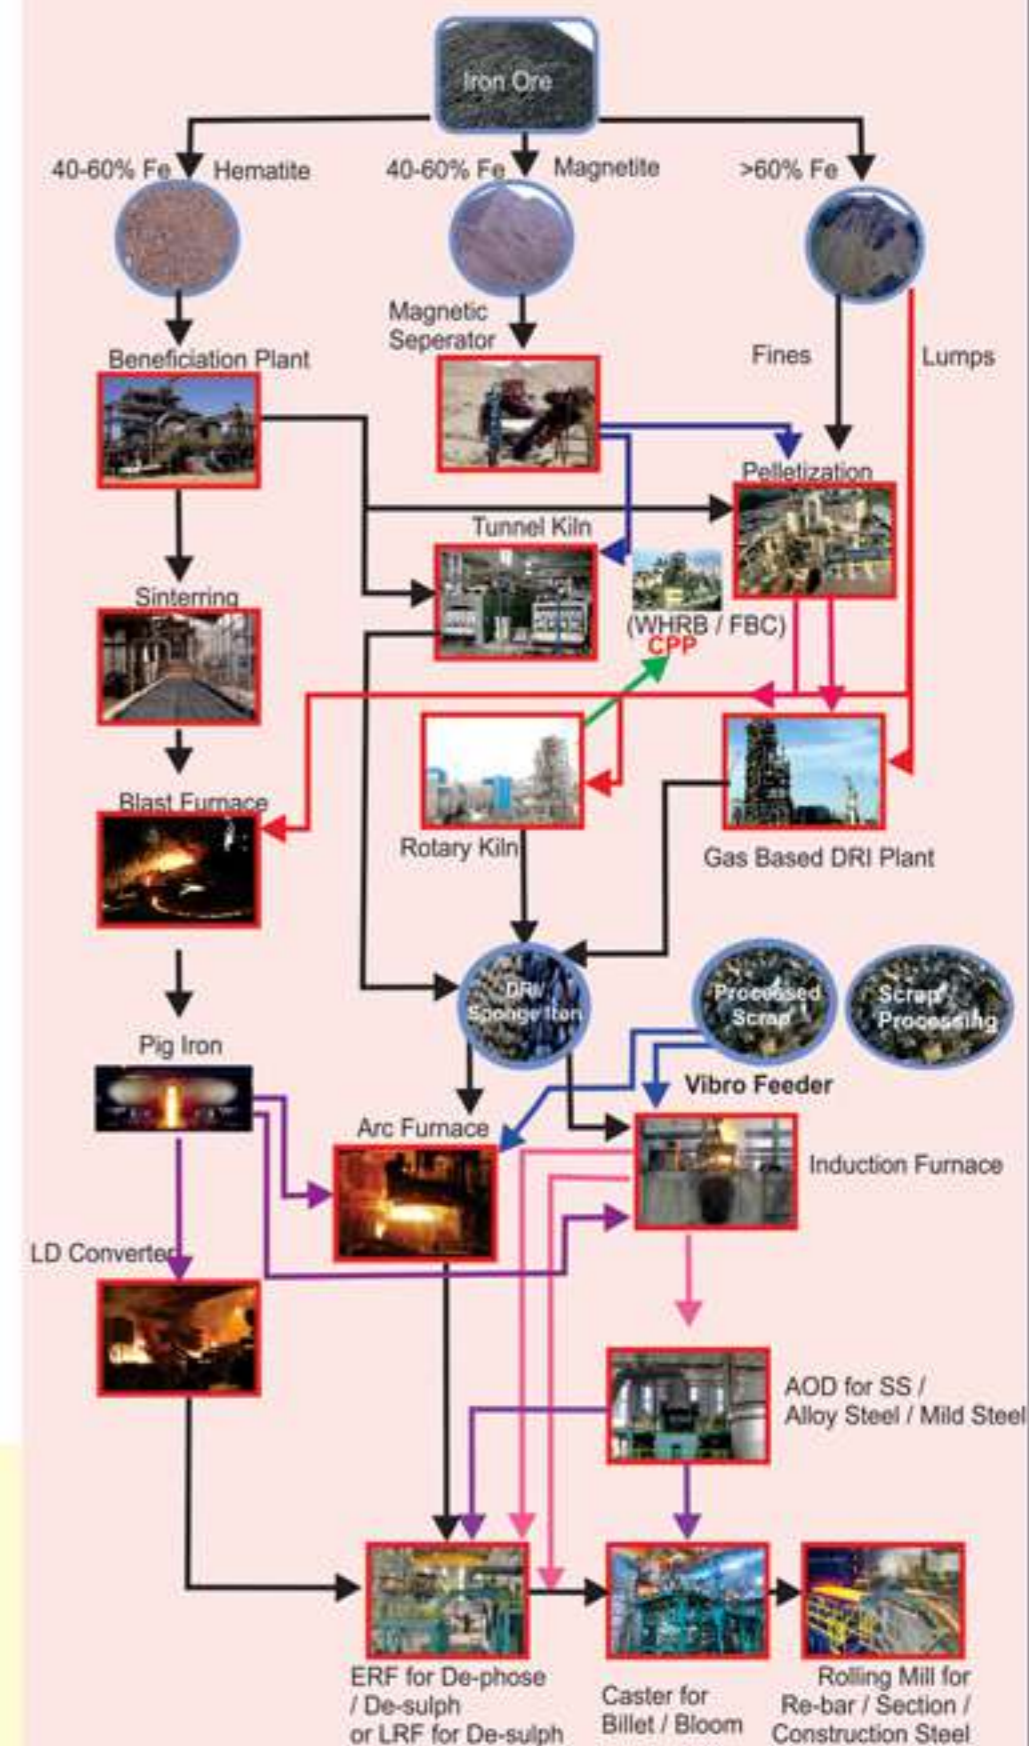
Iron Ore

40-60% Fe Hematite

40-60% Fe Magnetite

>60% Fe

Magnetic Seperator

Beneficiation Plant

Fines

Lumps

Pelletization

Tunnel Kiln

Sinterring

(WHRB / FBC)

CPP

Blast Furnace

Rotary Kiln

Gas Based DRI Plant

DRI/ Sponge Iron

Processed Scrap

Scrap Processing

Pig Iron

Vibro Feeder

Arc Furnace

Induction Furnace

LD Converter

AOD for SS / Alloy Steel / Mild Steel

ERF for De-phose / De-sulph or LRF for De-sulph

Caster for Billet / Bloom

Rolling Mill for Re-bar / Section / Construction Steel